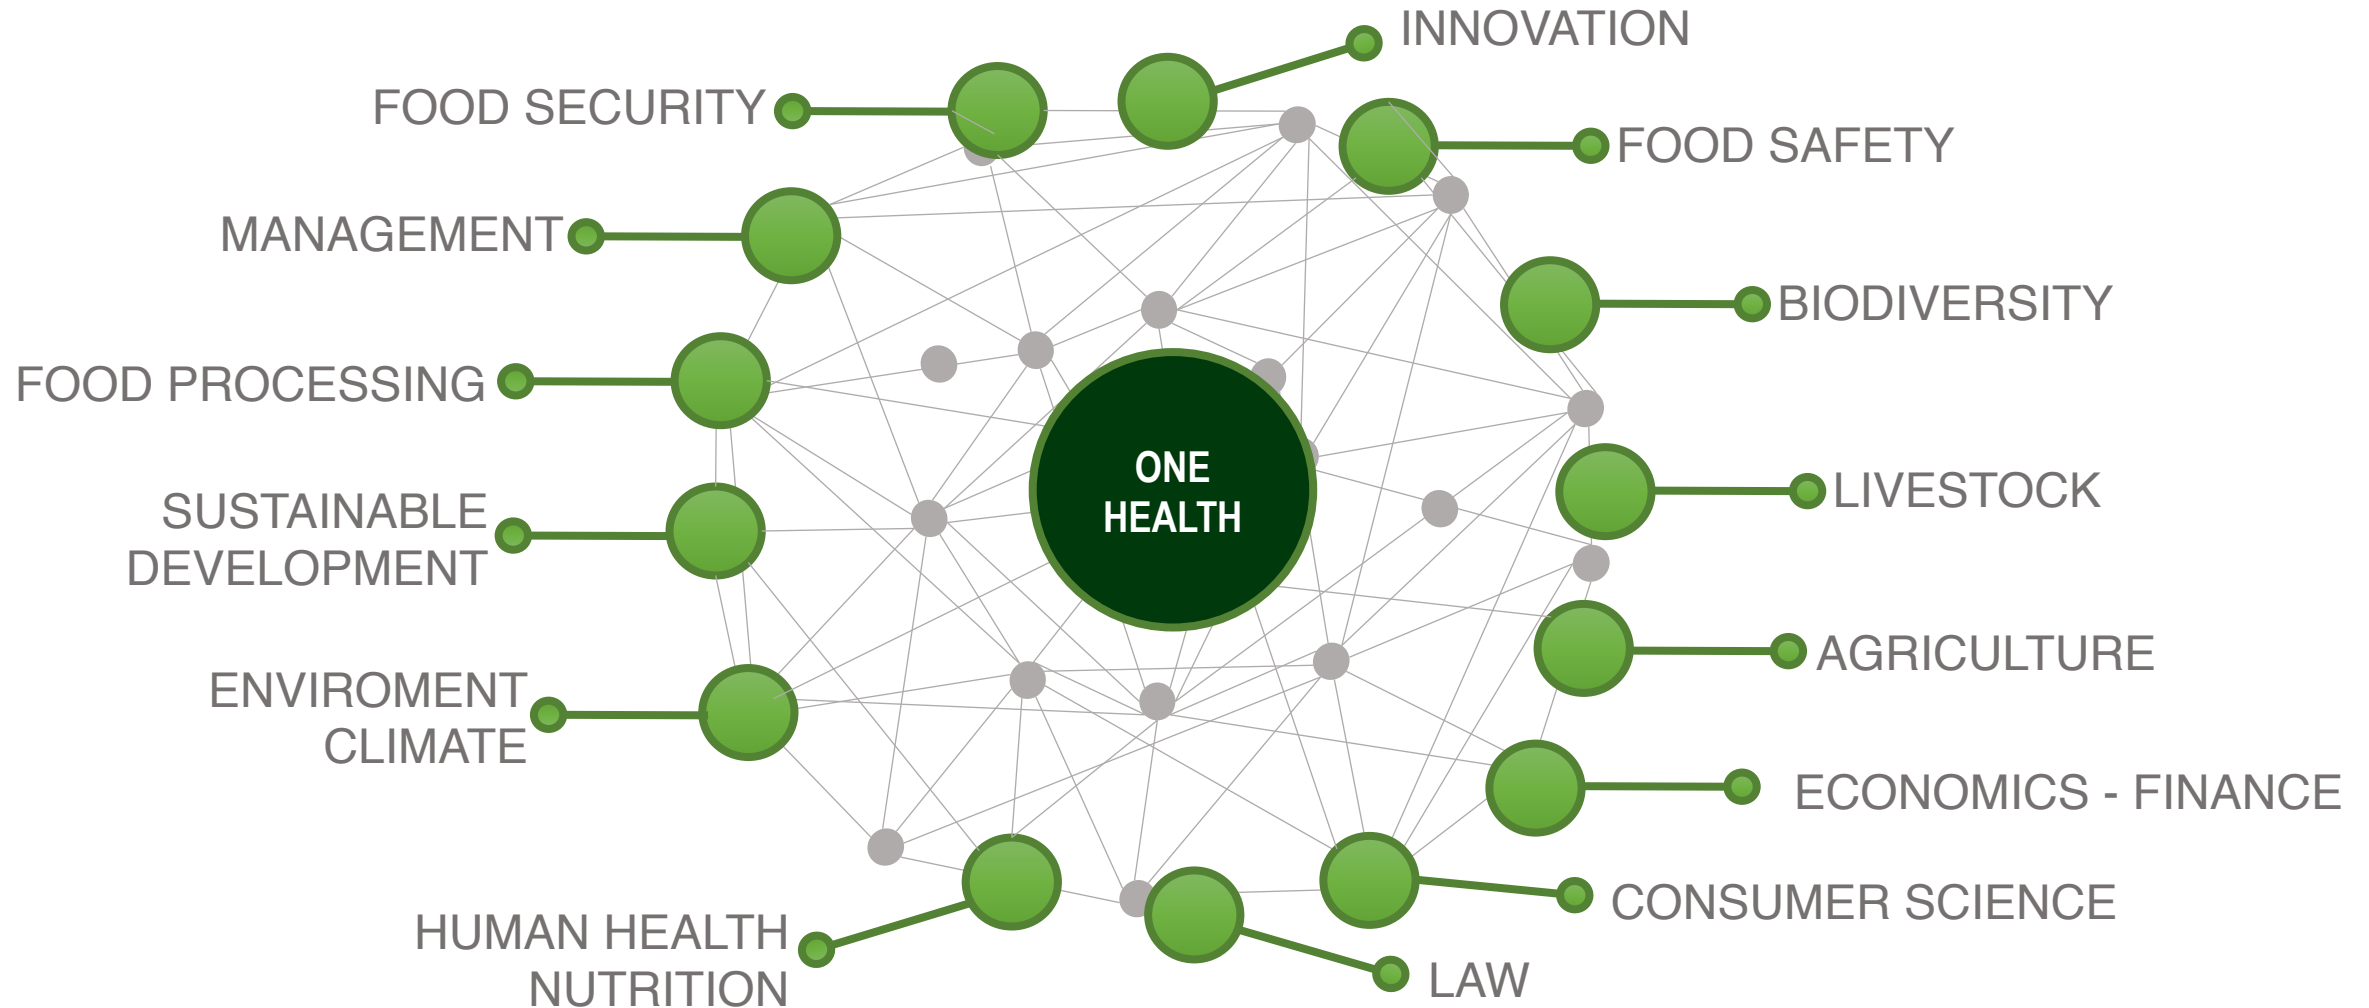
INNOVATION

FOOD SECURITY

FOOD SAFETY

MANAGEMENT

BIODIVERSITY

FOOD PROCESSING

ONE HEALTH

LIVESTOCK

SUSTAINABLE DEVELOPMENT

AGRICULTURE

ENVIROMENT CLIMATE

ECONOMICS - FINANCE

CONSUMER SCIENCE

HUMAN HEALTH NUTRITION

LAW